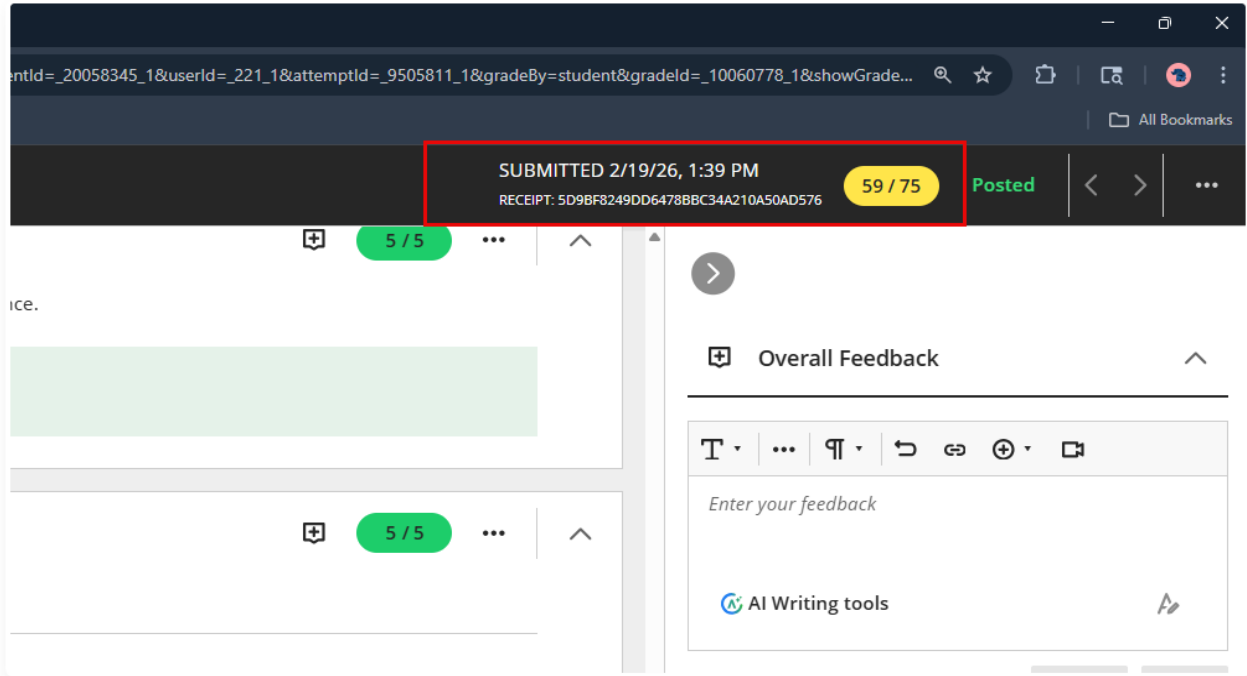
entId=_20058345_1&userId=_221_1&attemptId=_9505811_1&gradeBy=student&gradeId=_10060778_1&showGrade...

All Bookmarks

SUBMITTED 2/19/26, 1:39 PM
RECEIPT: 5D9BF8249DD6478BBC34A210A50AD576

59 / 75

Posted

5 / 5

nce.

5 / 5

Overall Feedback

Enter your feedback

AI Writing tools